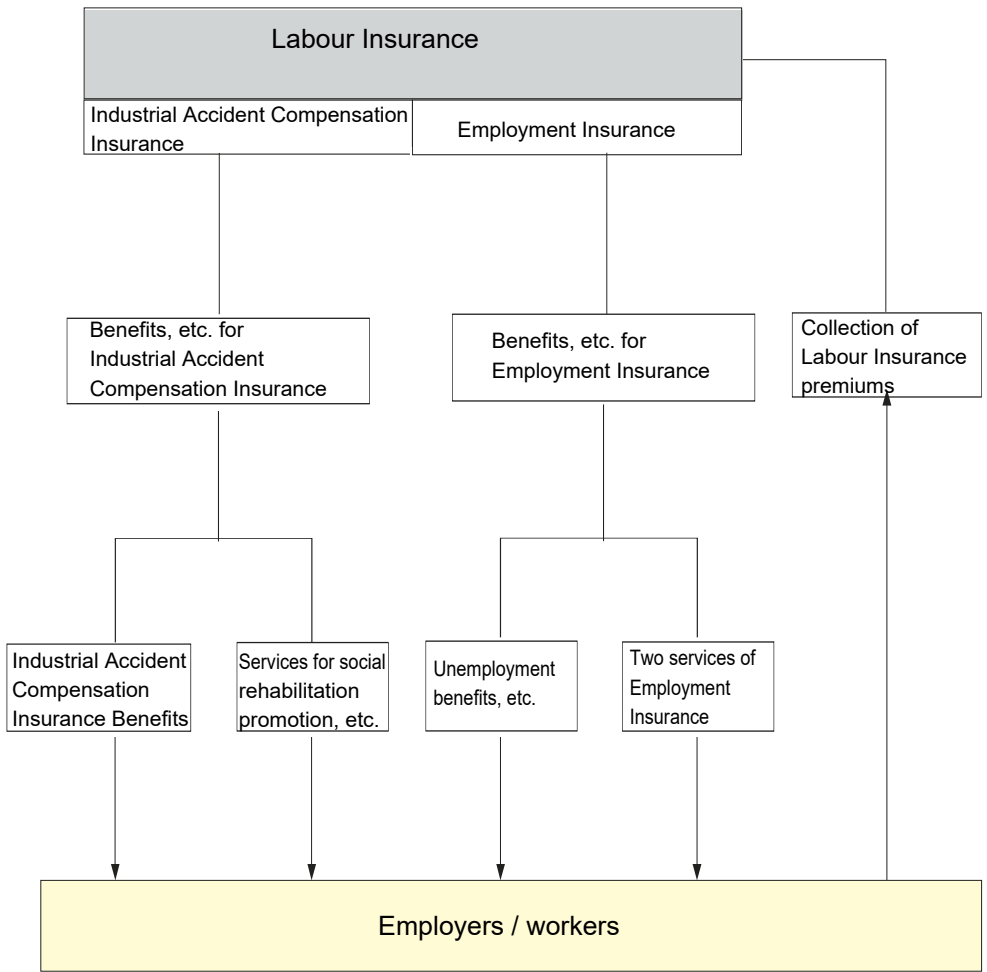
Labour Insurance

Industrial Accident Compensation Insurance

Employment Insurance

Benefits, etc. for Industrial Accident Compensation Insurance

Benefits, etc. for Employment Insurance

Collection of Labour Insurance premiums

Industrial Accident Compensation Insurance Benefits

Services for social rehabilitation promotion, etc.

Unemployment benefits, etc.

Two services of Employment Insurance

Employers / workers